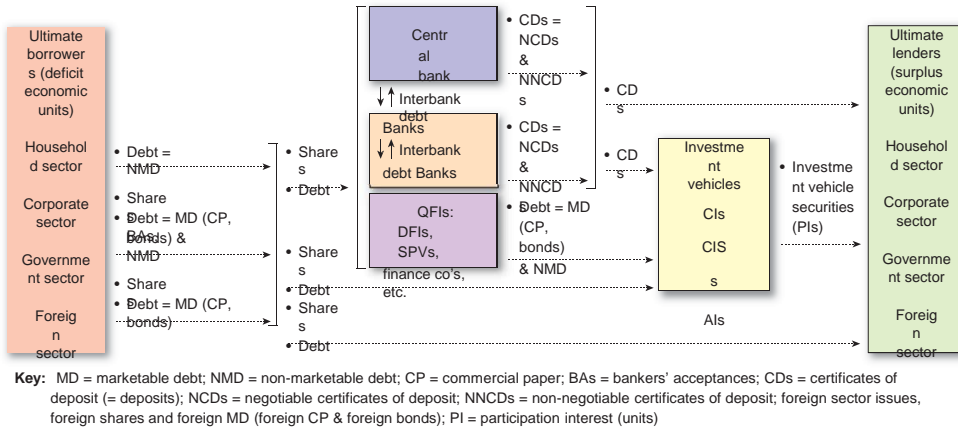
Ultimate borrowers (deficit economic units)

Household sector

Corporate sector

Government sector

Foreign sector

• Debt = NMD

• Shares

• Debt = MD (CP, BAs, bonds) & NMD

• Shares

• Debt = MD (CP, bonds)

• Shares

• Debt

• Shares

• Debt

• Shares

• Debt

Central bank

Interbank debt

Banks

Interbank debt Banks

QFIs: DFIs, SPVs, finance co's, etc.

• CDs = NCDs & NNCDs

• CDs

• CDs = NCDs & NNCDs

• CDs

• Debt = MD (CP, bonds) & NMD

Investment vehicles

CIs

CISs

AIs

• Investment vehicle securities (PIs)

Ultimate lenders (surplus economic units)

Household sector

Corporate sector

Government sector

Foreign sector

Key: MD = marketable debt; NMD = non-marketable debt; CP = commercial paper; BAs = bankers' acceptances; CDs = certificates of deposit (= deposits); NCDs = negotiable certificates of deposit; NNCDs = non-negotiable certificates of deposit; foreign sector issues, foreign shares and foreign MD (foreign CP & foreign bonds); PI = participation interest (units)